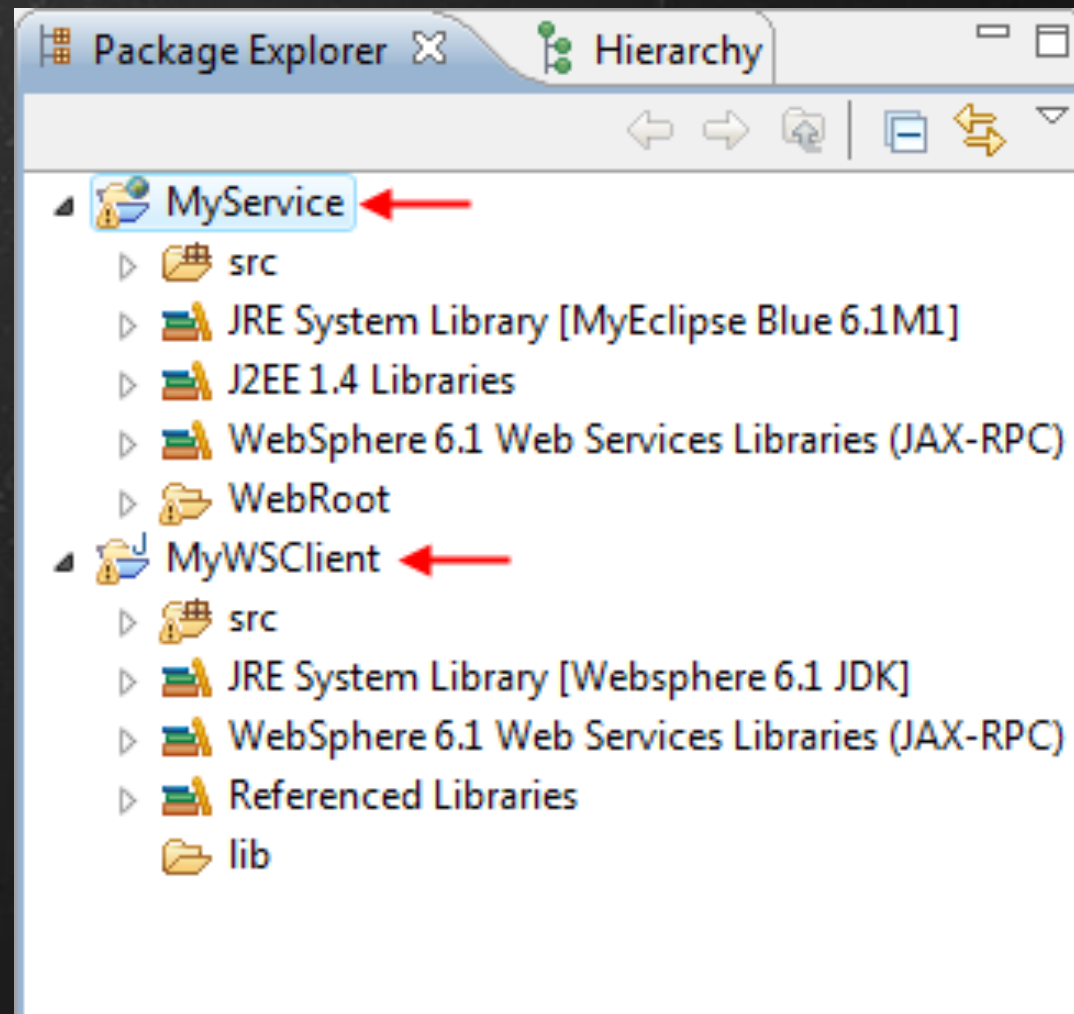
Package Explorer Hierarchy

MyService
src
JRE System Library [MyEclipse Blue 6.1M1]
J2EE 1.4 Libraries
WebSphere 6.1 Web Services Libraries (JAX-RPC)
WebRoot
MyWSClient
src
JRE System Library [Websphere 6.1 JDK]
WebSphere 6.1 Web Services Libraries (JAX-RPC)
Referenced Libraries
lib